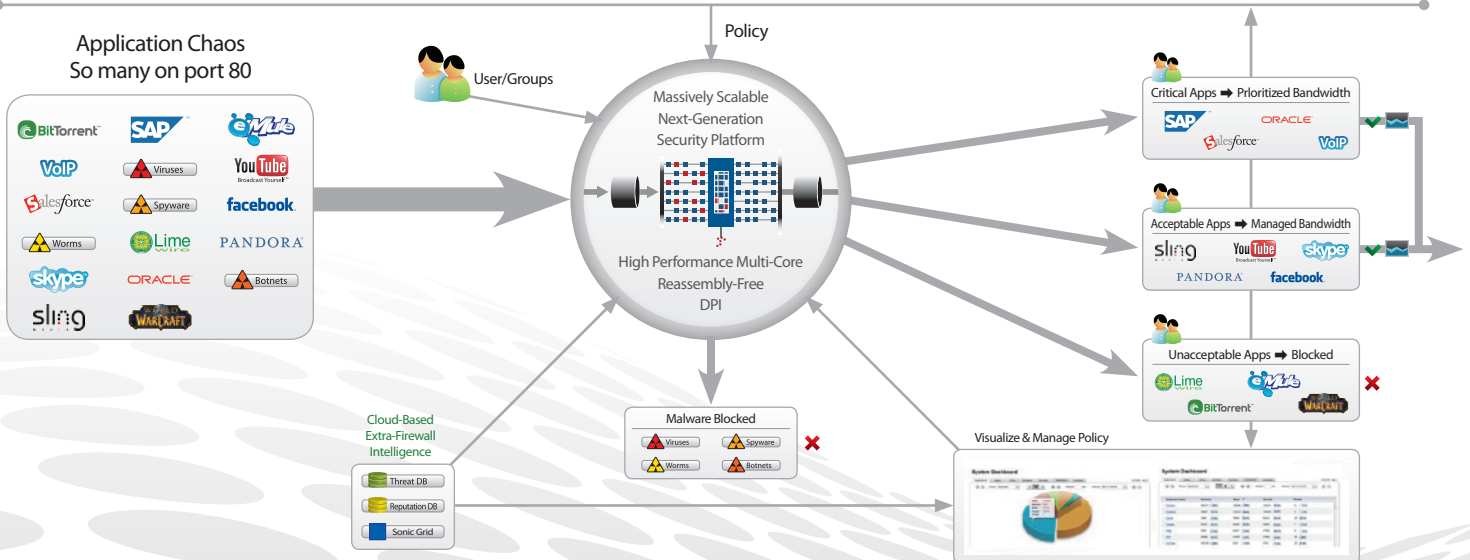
Policy

Application Chaos
So many on port 80

BitTorrent
SAP
eMule
VoIP
Viruses
YouTube Broadcast Yourself
salesforce
Spyware
facebook
Worms
Lime wire
PANDORA
skype
ORACLE
Botnets
sling
WARCRAFT

User/Groups

Massively Scalable
Next-Generation
Security Platform

High Performance Multi-Core
Reassembly-Free
DPI

Critical Apps ➡ Prlioritized Bandwidth
SAP
ORACLE
salesforce
VoIP

Acceptable Apps ➡ Managed Bandwidth
sling
YouTube Broadcast Yourself
skype
PANDORA
facebook

Unacceptable Apps ➡ Blocked
Lime wire
eMule
BitTorrent
WARCRAFT

Malware Blocked
Viruses
Spyware
Worms
Botnets

Cloud-Based
Extra-Firewall
Intelligence

Threat DB
Reputation DB
Sonic Grid

Visualize & Manage Policy
System Dashboard
System Dashboard